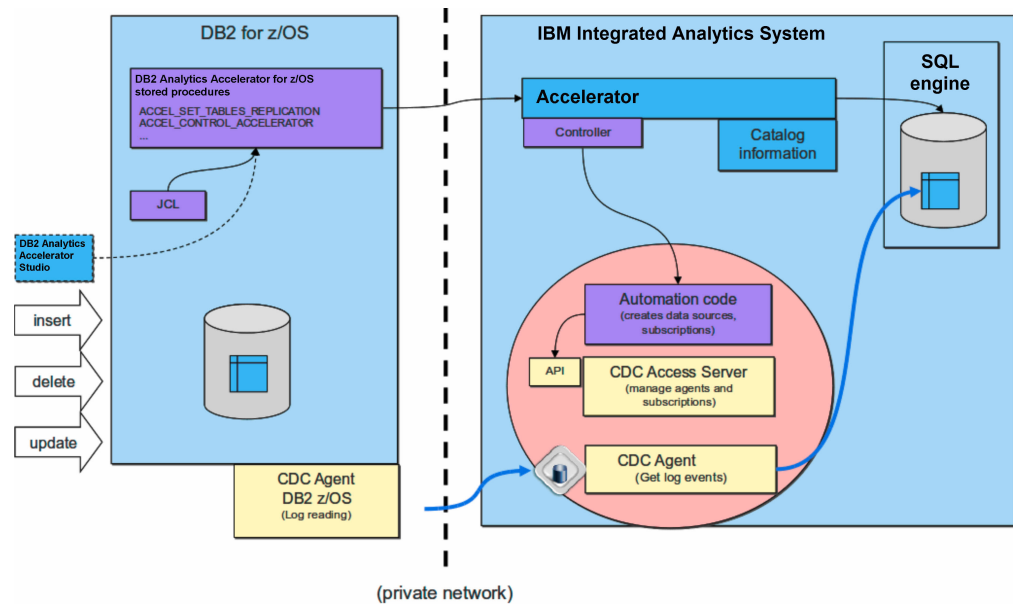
DB2 for z/OS

DB2 Analytics Accelerator for z/OS stored procedures
ACCEL_SET_TABLES_REPLICATION
ACCEL_CONTROL_ACCELERATOR
...

JCL

DB2 Analytics Accelerator Studio

insert

delete

update

CDC Agent
DB2 z/OS
(Log reading)

IBM Integrated Analytics System

Accelerator

Controller

Catalog information

SQL engine

Automation code
(creates data sources, subscriptions)

API

CDC Access Server
(manage agents and subscriptions)

CDC Agent
(Get log events)

(private network)